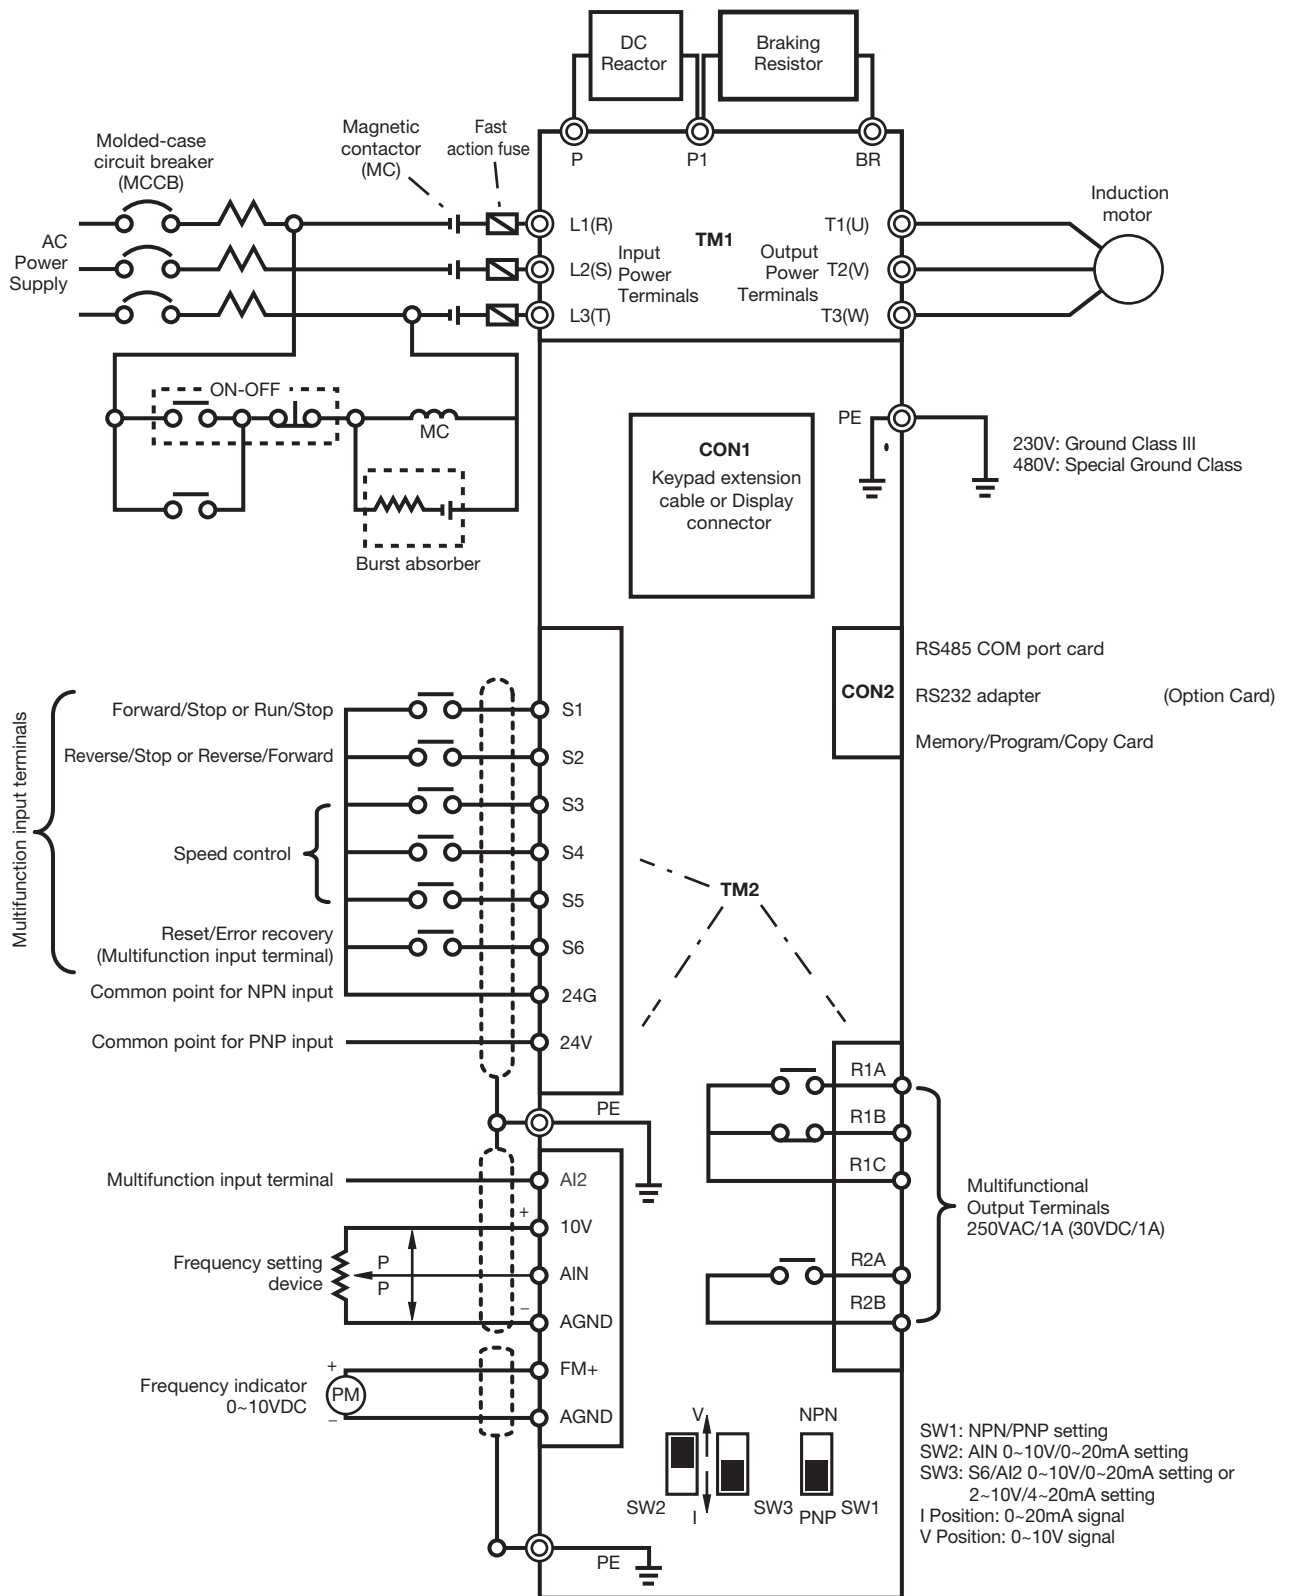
DC Reactor

Braking Resistor

P
P1
BR

Molded-case circuit breaker (MCCB)

Magnetic contactor (MC)

Fast action fuse

AC Power Supply

L1(R)
L2(S)
L3(T)

Input Power Terminals

TM1

Output Power Terminals

T1(U)
T2(V)
T3(W)

Induction motor

ON-OFF

MC

Burst absorber

PE

230V: Ground Class III
480V: Special Ground Class

CON1
Keypad extension cable or Display connector

CON2

RS485 COM port card
RS232 adapter (Option Card)
Memory/Program/Copy Card

Multifunction input terminals

Forward/Stop or Run/Stop
Reverse/Stop or Reverse/Forward
Speed control
Reset/Error recovery (Multifunction input terminal)
Common point for NPN input
Common point for PNP input

S1
S2
S3
S4
S5
S6
24G
24V

TM2

PE

Multifunction input terminal
Frequency setting device
P
P
+
−

AI2
10V
AIN
AGND

Frequency indicator 0~10VDC
+
PM
−

FM+
AGND

R1A
R1B
R1C
R2A
R2B

Multifunctional Output Terminals 250VAC/1A (30VDC/1A)

V
I
SW2
SW3
NPN
PNP
SW1

SW1: NPN/PNP setting
SW2: AIN 0~10V/0~20mA setting
SW3: S6/AI2 0~10V/0~20mA setting or 2~10V/4~20mA setting
I Position: 0~20mA signal
V Position: 0~10V signal

PE